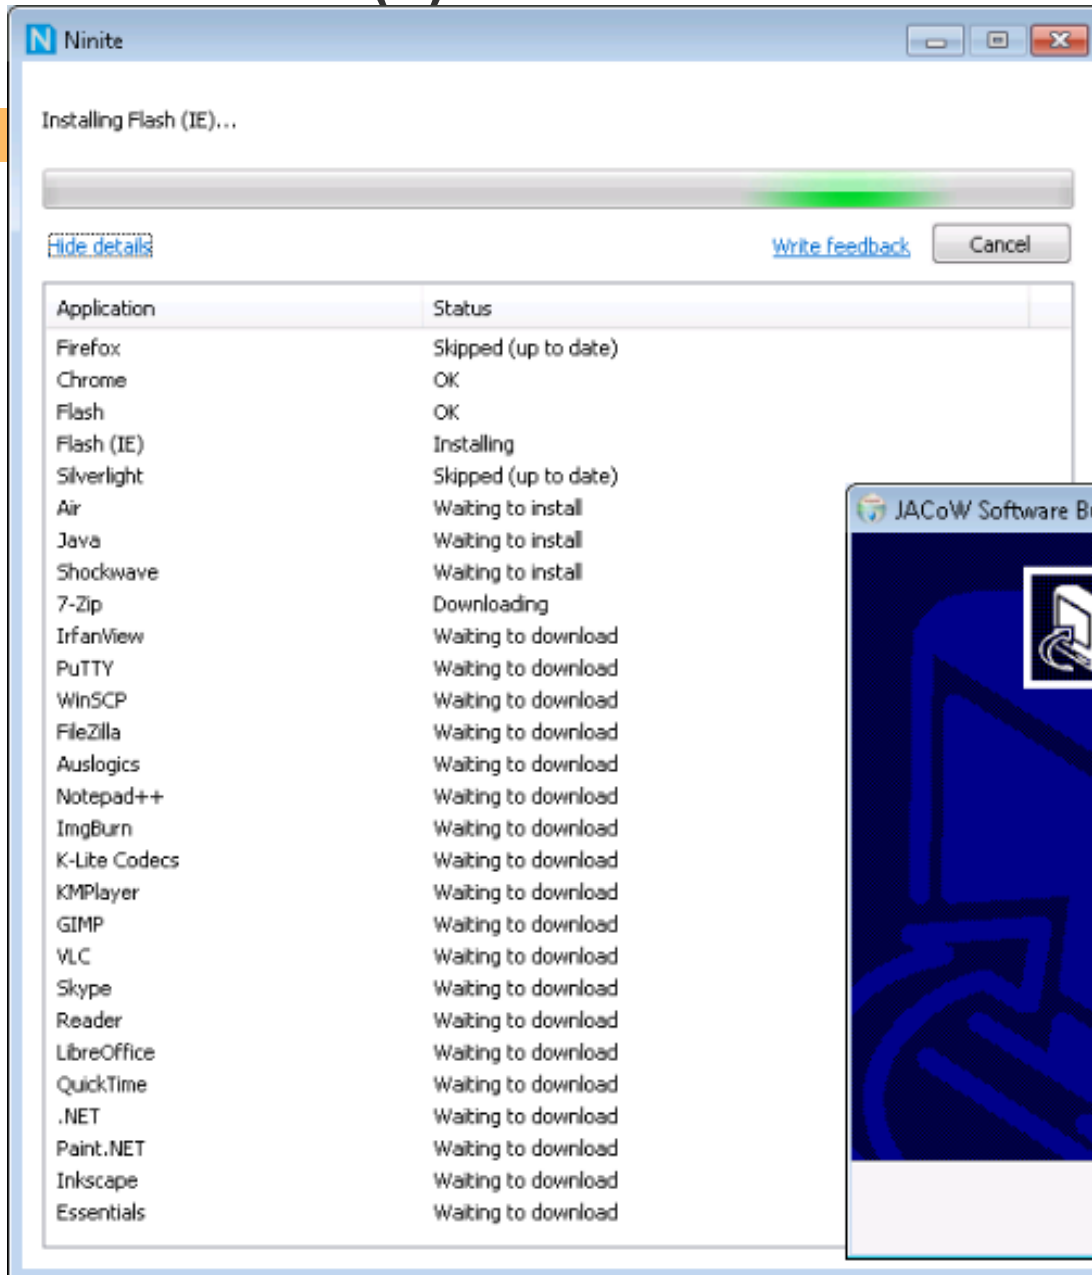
Ninite

Installing Flash (IE)...

Hide details

Write feedback

Cancel

| Application | Status |
|---|---|
| Firefox | Skipped (up to date) |
| Chrome | OK |
| Flash | OK |
| Flash (IE) | Installing |
| Silverlight | Skipped (up to date) |
| Air | Waiting to install |
| Java | Waiting to install |
| Shockwave | Waiting to install |
| 7-Zip | Downloading |
| IrfanView | Waiting to download |
| PuTTY | Waiting to download |
| WinSCP | Waiting to download |
| FileZilla | Waiting to download |
| Auslogics | Waiting to download |
| Notepad++ | Waiting to download |
| ImgBurn | Waiting to download |
| K-Lite Codecs | Waiting to download |
| KMPlayer | Waiting to download |
| GIMP | Waiting to download |
| VLC | Waiting to download |
| Skype | Waiting to download |
| Reader | Waiting to download |
| LibreOffice | Waiting to download |
| QuickTime | Waiting to download |
| .NET | Waiting to download |
| Paint.NET | Waiting to download |
| Inkscape | Waiting to download |
| Essentials | Waiting to download |

JACoW Software B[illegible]